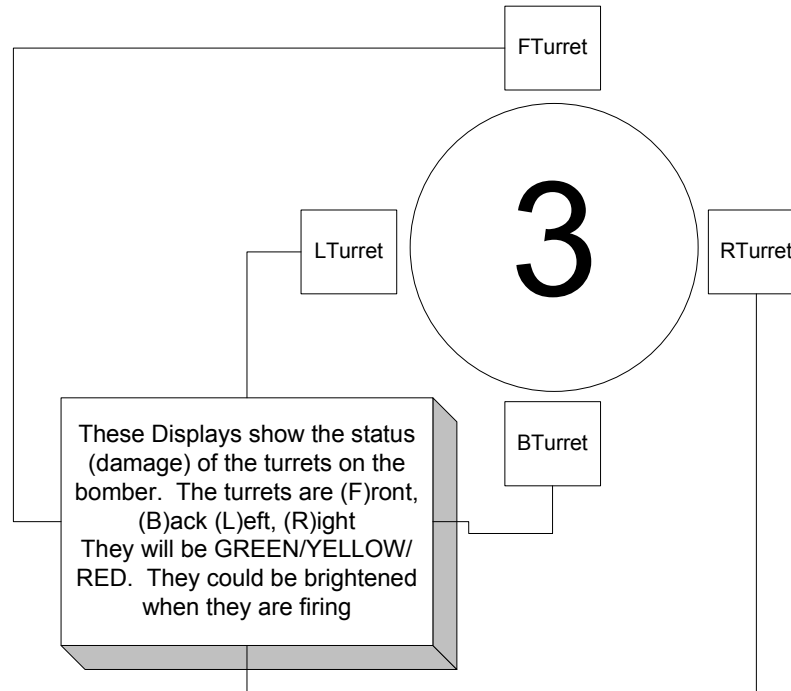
FTurret

LTurret

3

RTurret

These Displays show the status (damage) of the turrets on the bomber. The turrets are (F)ront, (B)ack (L)eft, (R)ight They will be GREEN/YELLOW/ RED. They could be brightened when they are firing

BTurret